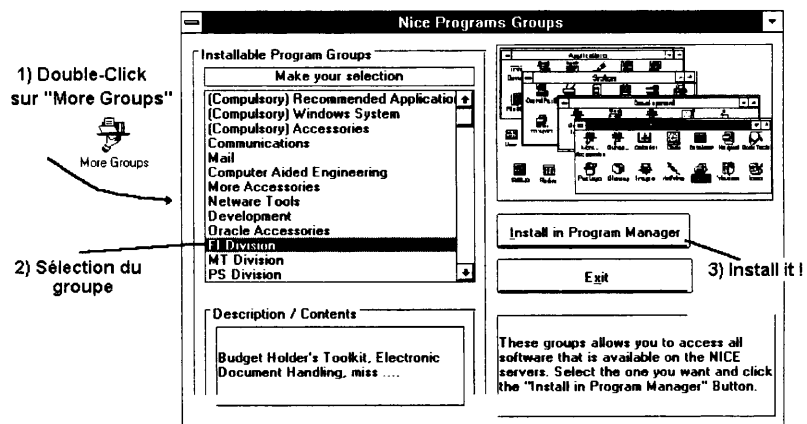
1) Double-Click sur "More Groups"

More Groups

2) Sélection du groupe

Nice Programs Groups

Installable Program Groups

Make your selection

(Compulsory) Recommended Applicatio
(Compulsory) Windows System
(Compulsory) Accessories
Communications
Mail
Computer Aided Engineering
More Accessories
Netware Tools
Development
Oracle Accessories
FI Division
MT Division
PS Division

Description / Contents

Budget Holder's Toolkit, Electronic Document Handling, miss ....

Install in Program Manager

Exit

3) Install it !

These groups allows you to access all software that is available on the NICE servers. Select the one you want and click the "Install in Program Manager" Button.